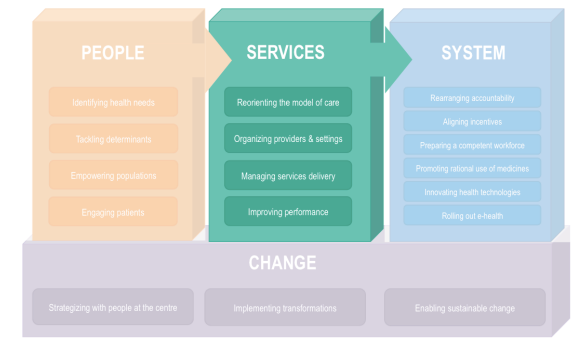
PEOPLE

Identifying health needs

Tackling determinants

Empowering populations

Engaging patients

SERVICES

Reorienting the model of care

Organizing providers & settings

Managing services delivery

Improving performance

SYSTEM

Rearranging accountability

Aligning incentives

Preparing a competent workforce

Promoting rational use of medicines

Innovating health technologies

Rolling out e-health

CHANGE

Strategizing with people at the centre

Implementing transformations

Enabling sustainable change